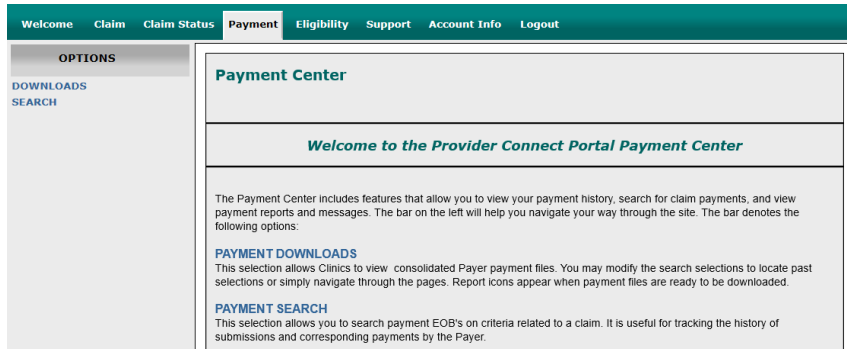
Welcome Claim Claim Status Payment Eligibility Support Account Info Logout

OPTIONS
DOWNLOADS
SEARCH

Payment Center

Welcome to the Provider Connect Portal Payment Center

The Payment Center includes features that allow you to view your payment history, search for claim payments, and view payment reports and messages. The bar on the left will help you navigate your way through the site. The bar denotes the following options:

PAYMENT DOWNLOADS
This selection allows Clinics to view consolidated Payer payment files. You may modify the search selections to locate past selections or simply navigate through the pages. Report icons appear when payment files are ready to be downloaded.

PAYMENT SEARCH
This selection allows you to search payment EOB's on criteria related to a claim. It is useful for tracking the history of submissions and corresponding payments by the Payer.